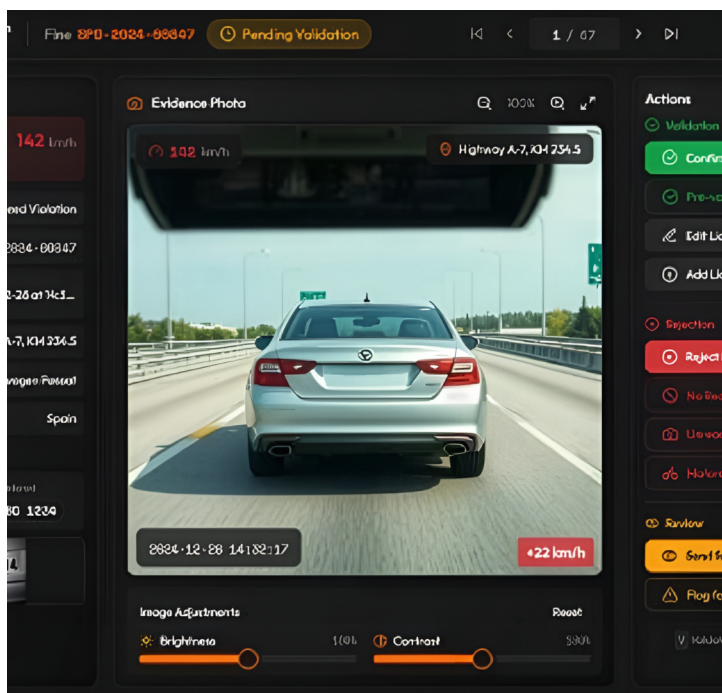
Fine SPD-2024-00347 Pending Validation

1 / 67

142 km/h

ed Violation

2024-00347

2-28 at 14:1_

-7, KM 234.5

Image Format

Spain

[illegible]

80 1234

Evidence Photo

100%

142 km/h

Highway A-7, KM 234.5

2024-12-28 14:32:17

+22 km/h

Image Adjustments

Reset

Brightness

100%

Contrast

100%

Actions

Validation

Confir

Pre-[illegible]

Edit Li

Add Li

Rejection

Reject

No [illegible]

Unrea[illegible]

Vehic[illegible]

Review

Send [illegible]

Flag f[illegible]

V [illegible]